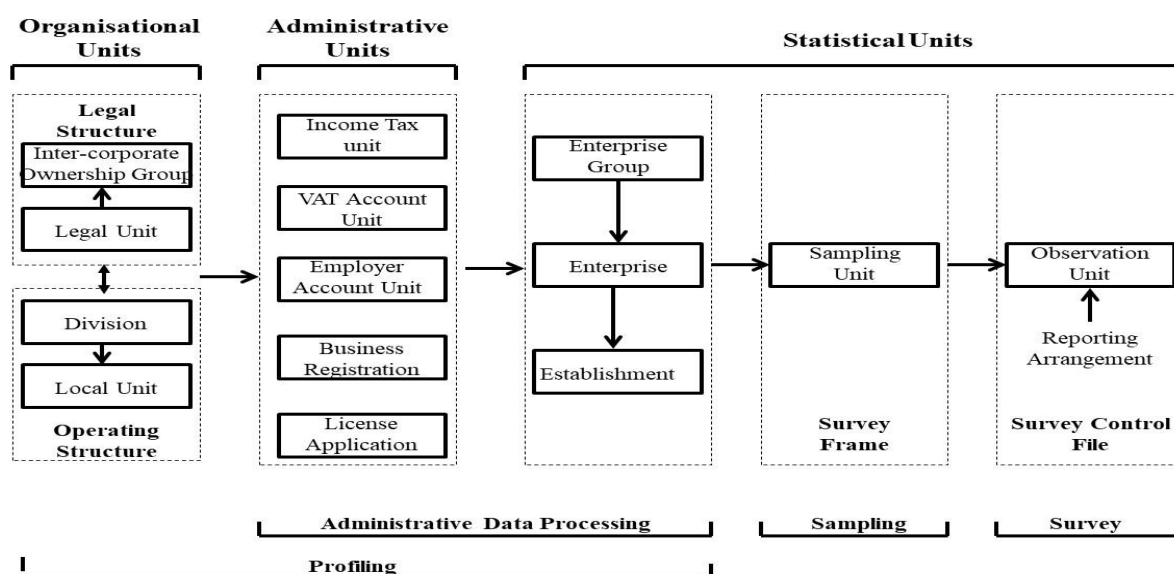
Organisational Units

Administrative Units

Statistical Units

Legal Structure

Inter-corporate Ownership Group

Legal Unit

Division

Local Unit

Operating Structure

Income Tax unit

VAT Account Unit

Employer Account Unit

Business Registration

License Application

Enterprise Group

Enterprise

Establishment

Sampling Unit

Survey Frame

Observation Unit

Reporting Arrangement

Survey Control File

Administrative Data Processing

Sampling

Survey

Profiling